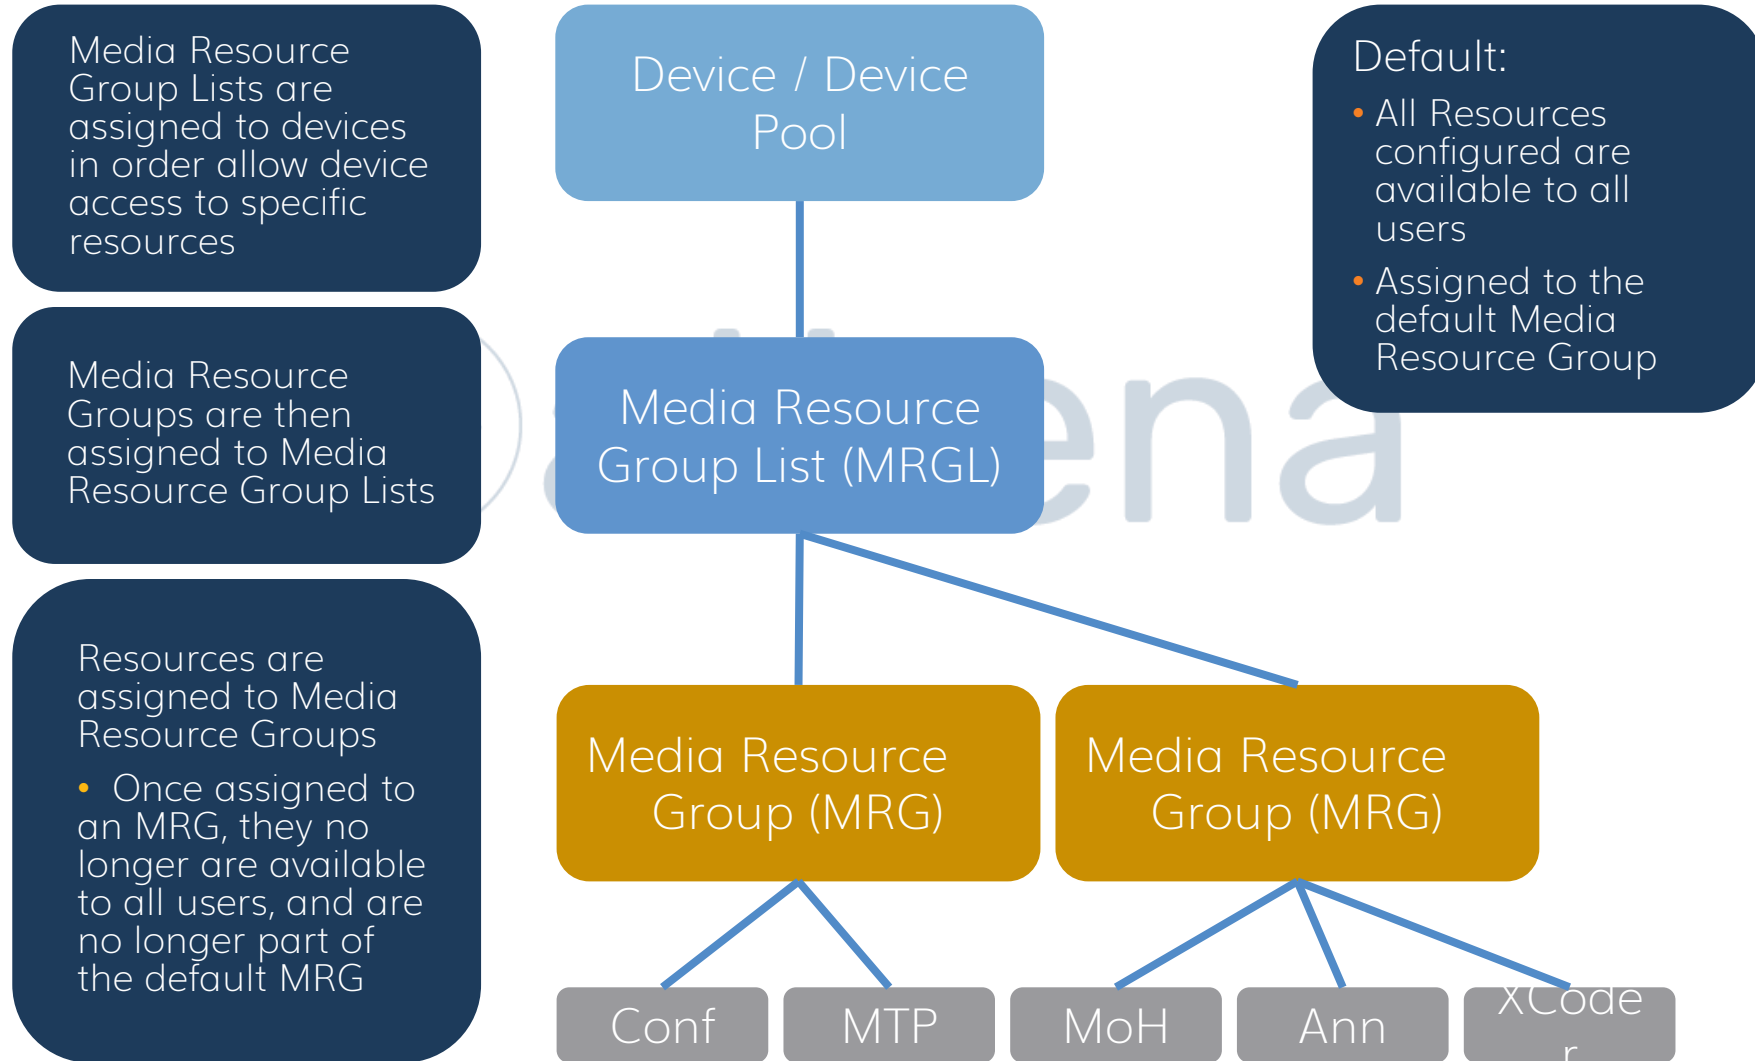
Media Resource Group Lists are assigned to devices in order allow device access to specific resources

Device / Device Pool

Default:
• All Resources configured are available to all users
• Assigned to the default Media Resource Group

Media Resource Groups are then assigned to Media Resource Group Lists

Media Resource Group List (MRGL)

ena

Resources are assigned to Media Resource Groups
• Once assigned to an MRG, they no longer are available to all users, and are no longer part of the default MRG

Media Resource Group (MRG)

Media Resource Group (MRG)

Conf

MTP

MoH

Ann

XCoder